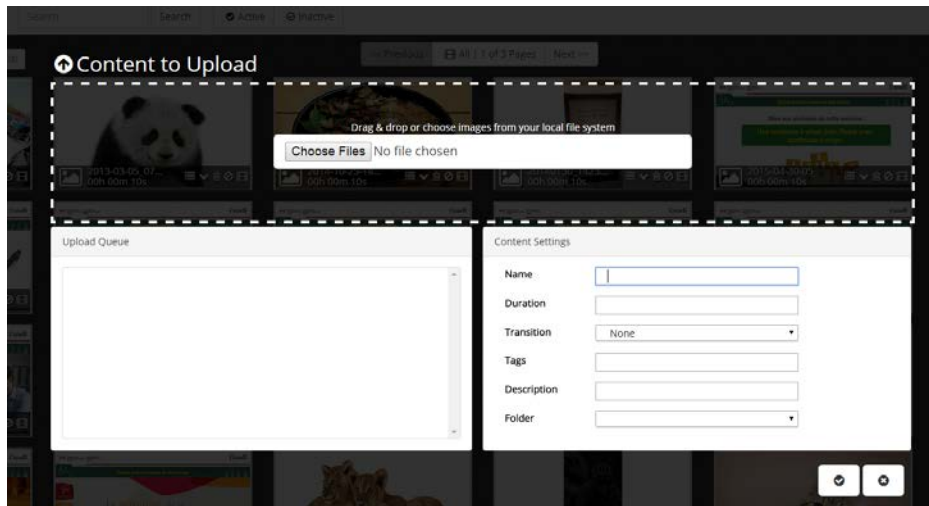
Search Search Active Inactive

Content to Upload

<< Previous All 1 of 3 Pages Next >>

Drag & drop or choose images from your local file system

Choose Files No file chosen

2015-03-05, 07... 00h 00m 10s

00h 00m 10s

00h 00m 10s

2015-04-20... 00h 00m 10s

Upload Queue

Content Settings

Name

Duration

Transition

None

Tags

Description

Folder